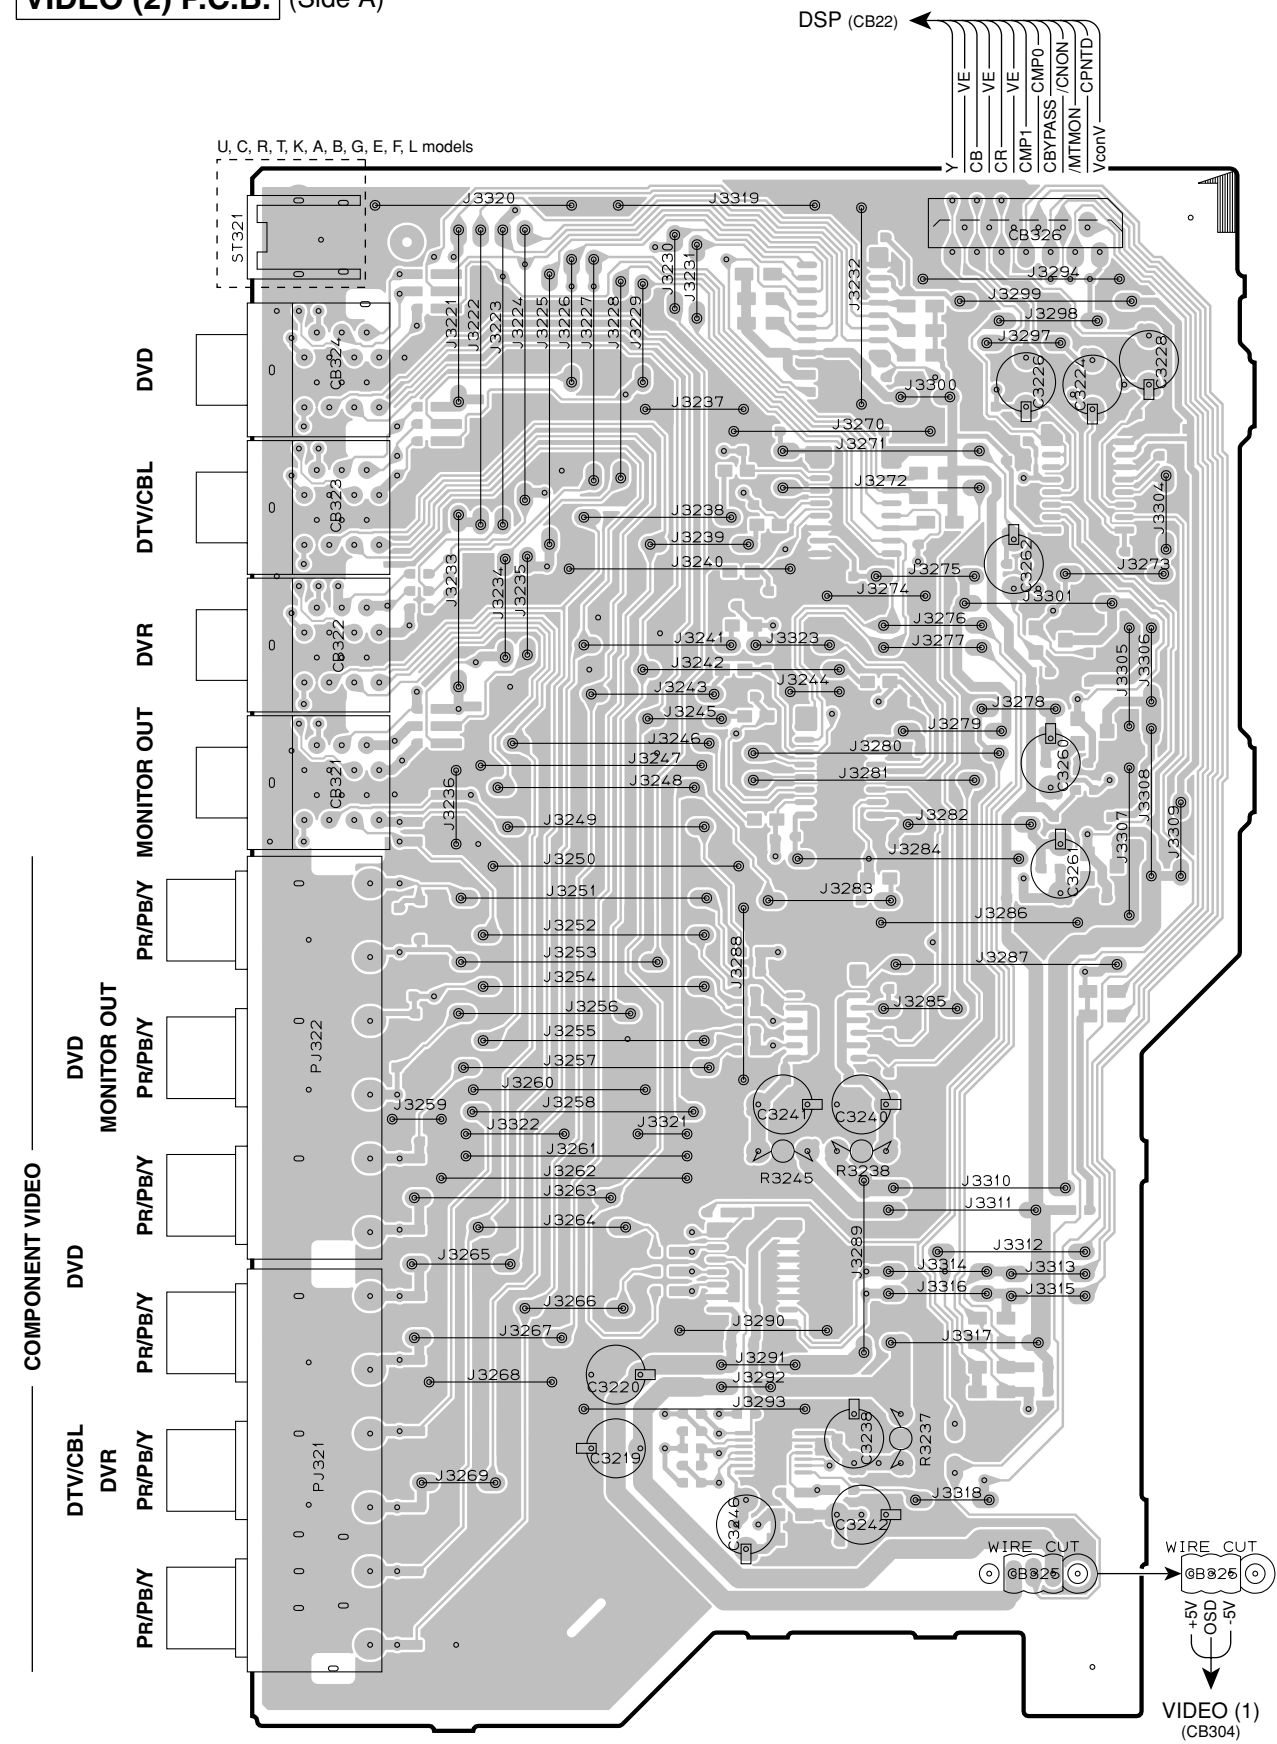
VIDEO (2) P.C.B. (Side A)

DSP (CB22)

Y
CB — VE
CR — VE
CMP1 — VE
CBYPASS — CMP0
/MTMON — /CNON
VconV — CPNTD

U, C, R, T, K, A, B, G, E, F, L models

ST321

CB326

J3320 J3319 J3232 J3230 J3231 J3294 J3299 J3298 J3297 J3221 J3222 J3223 J3224 J3225 J3226 J3227 J3228 J3229 C3226 C3224 C3228 J3300 J3237 J3270 J3271 J3272 J3304 J3238 J3239 J3240 J3233 J3234 J3235 J3275 C3262 J3273 J3274 J3301 J3276 J3277 J3241 J3323 J3242 J3244 J3243 J3245 J3305 J3306 J3278 J3279 J3246 J3280 C3260 J3247 J3248 J3281 J3236 J3308 J3249 J3282 J3307 J3309 J3250 J3284 C3261 J3251 J3283 J3286 J3252 J3253 J3288 J3287 J3254 J3256 J3285 J3255 J3257 J3260 C3241 C3240 J3259 J3258 J3322 J3321 J3261 R3245 R3238 J3262 J3310 J3263 J3311 J3264 J3312 J3265 J3289 J3314 J3313 J3316 J3315 J3266 J3290 J3267 J3317 J3291 J3268 C3220 J3292 J3293 C3238 R3237 C3219 J3269 J3318 C3246 C3242

CB324 CB323 CB322 CB321 PJ322 PJ321

DVD
DTV/CBL
DVR
MONITOR OUT
PR/PB/Y
PR/PB/Y
PR/PB/Y
PR/PB/Y
PR/PB/Y
PR/PB/Y
DVD MONITOR OUT
DVD
DTV/CBL DVR
COMPONENT VIDEO

WIRE CUT
CB325
WIRE CUT
CB325
+5V
OSD
-5V

VIDEO (1)
(CB304)